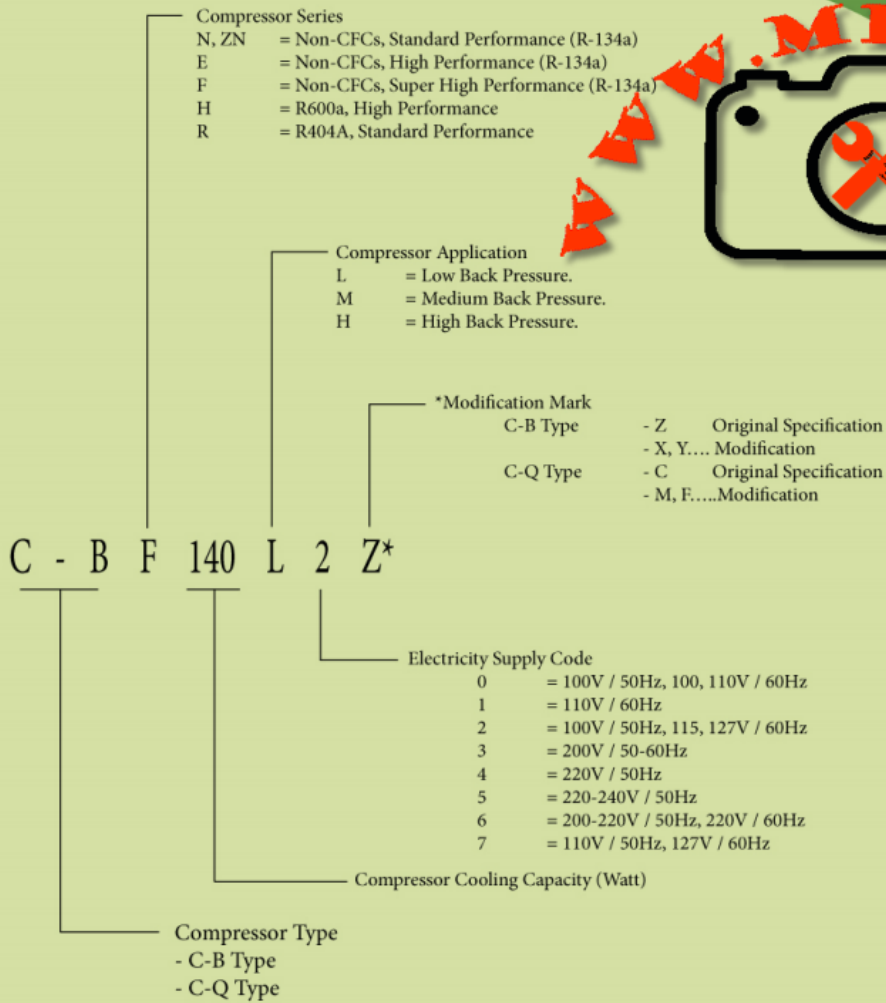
Compressor Series
N, ZN = Non-CFCs, Standard Performance (R-134a)
E = Non-CFCs, High Performance (R-134a)
F = Non-CFCs, Super High Performance (R-134a)
H = R600a, High Performance
R = R404A, Standard Performance

www.M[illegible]

Compressor Application
L = Low Back Pressure.
M = Medium Back Pressure.
H = High Back Pressure.

*Modification Mark
C-B Type - Z Original Specification
- X, Y…. Modification
C-Q Type - C Original Specification
- M, F…..Modification

C - B F 140 L 2 Z*

Electricity Supply Code
0 = 100V / 50Hz, 100, 110V / 60Hz
1 = 110V / 60Hz
2 = 100V / 50Hz, 115, 127V / 60Hz
3 = 200V / 50-60Hz
4 = 220V / 50Hz
5 = 220-240V / 50Hz
6 = 200-220V / 50Hz, 220V / 60Hz
7 = 110V / 50Hz, 127V / 60Hz

Compressor Cooling Capacity (Watt)

Compressor Type
- C-B Type
- C-Q Type